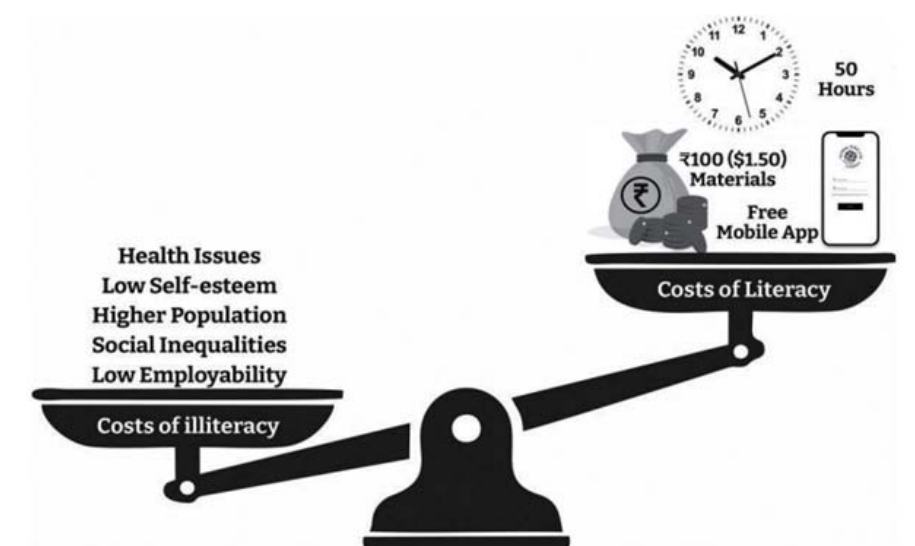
12
11
1
10
2
9
3
8
4
7
6
5

50
Hours

₹

₹100 ($1.50)
Materials

Free
Mobile App

Costs of Literacy

Health Issues
Low Self-esteem
Higher Population
Social Inequalities
Low Employability

Costs of illiteracy